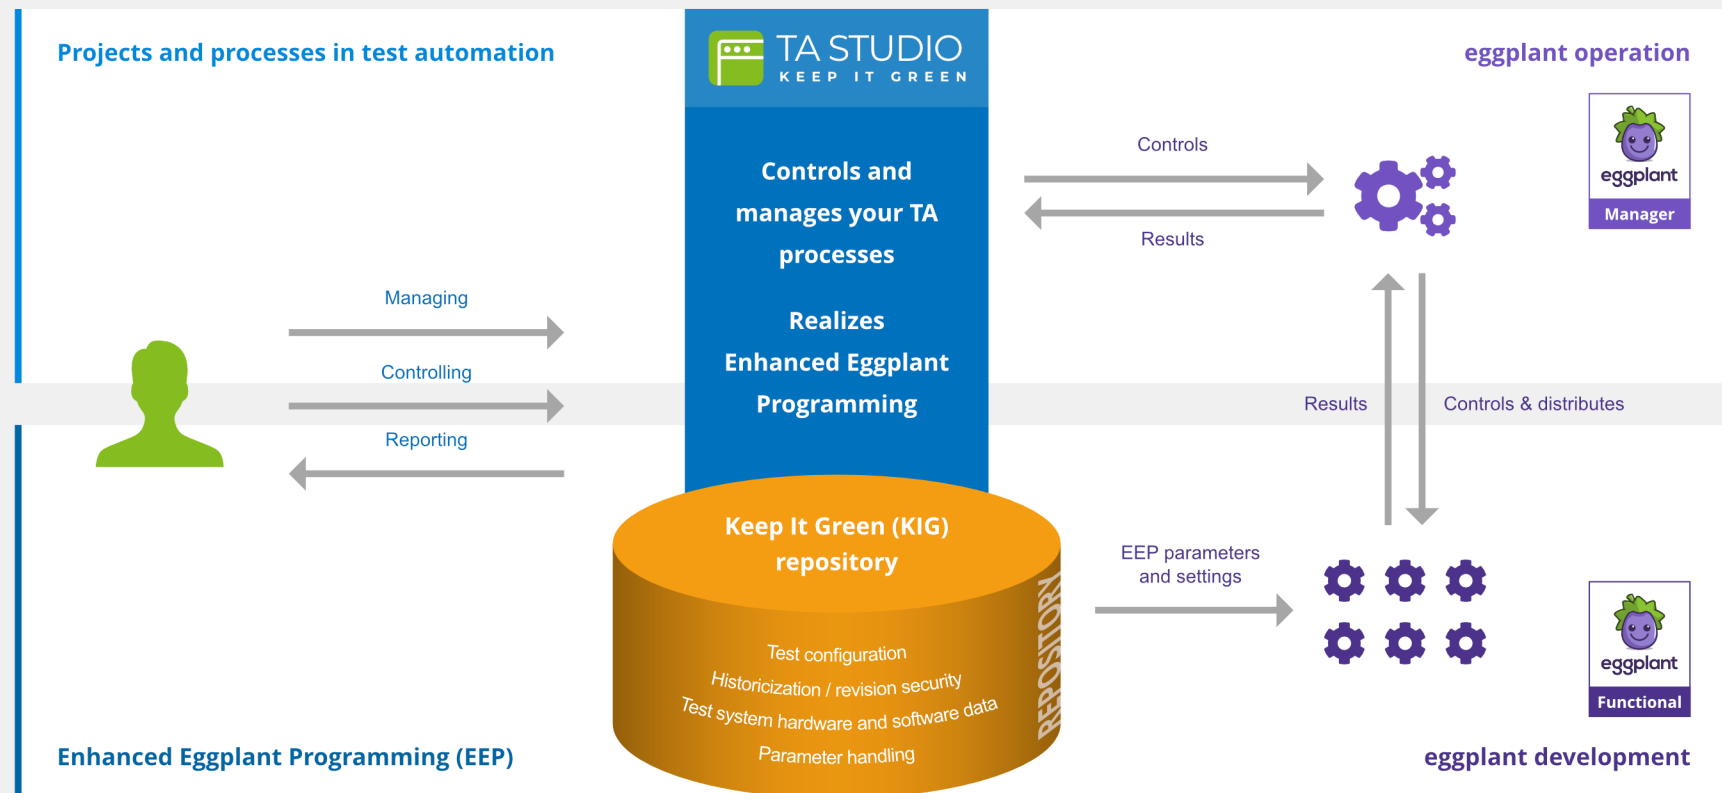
Projects and processes in test automation

TA STUDIO
KEEP IT GREEN

eggplant operation

Controls and manages your TA processes

Realizes Enhanced Eggplant Programming

Controls

Results

eggplant
Manager

Managing

Controlling

Reporting

Results

Controls & distributes

Keep It Green (KIG) repository

Test configuration
Historicization / revision security
Test system hardware and software data
Parameter handling

REPOSITORY

EEP parameters and settings

eggplant
Functional

Enhanced Eggplant Programming (EEP)

eggplant development